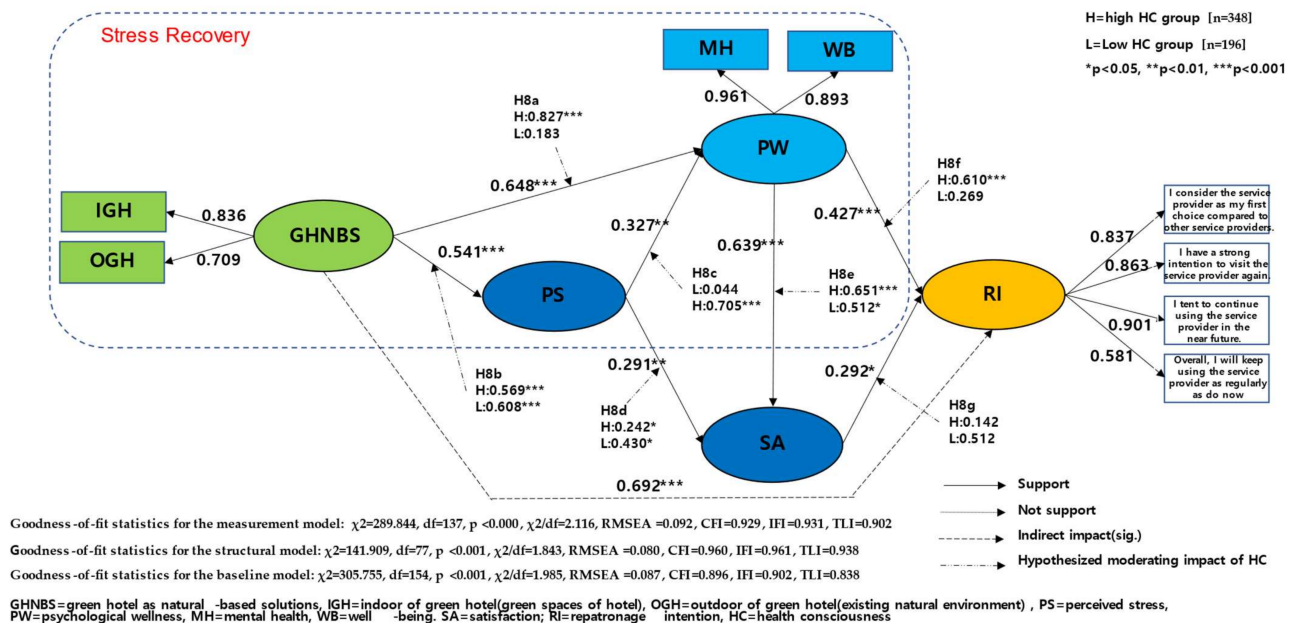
Stress Recovery

H=high HC group [n=348]
L=Low HC group [n=196]
*p<0.05, **p<0.01, ***p<0.001

MH

WB

0.961

0.893

PW

H8a
H:0.827***
L:0.183

0.648***

H8f
H:0.610***
L:0.269

IGH

0.836

GHNBS

OGH

0.709

0.541***

0.327**

0.427***

0.639***

PS

H8c
L:0.044
H:0.705***

H8e
H:0.651***
L:0.512*

RI

I consider the service provider as my first choice compared to other service providers.

0.837

I have a strong intention to visit the service provider again

0.863

I tent to continue using the service provider in the near future.

0.901

0.581

Overall, I will keep using the service provider as regularly as do now

0.291**

0.292*

H8b
H:0.569***
L:0.608***

H8d
H:0.242*
L:0.430*

SA

H8g
H:0.142
L:0.512

0.692***

Support

Not support

Indirect impact(sig.)

Hypothesized moderating impact of HC

Goodness-of-fit statistics for the measurement model: $\chi2$=289.844, df=137, p <0.000, $\chi2$/df=2.116, RMSEA =0.092, CFI=0.929, IFI=0.931, TLI=0.902

Goodness-of-fit statistics for the structural model: $\chi2$=141.909, df=77, p <0.001, $\chi2$/df=1.843, RMSEA =0.080, CFI=0.960, IFI=0.961, TLI=0.938

Goodness-of-fit statistics for the baseline model: $\chi2$=305.755, df=154, p <0.001, $\chi2$/df=1.985, RMSEA =0.087, CFI=0.896, IFI=0.902, TLI=0.838

GHNBS=green hotel as natural -based solutions, IGH=indoor of green hotel(green spaces of hotel), OGH=outdoor of green hotel(existing natural environment) , PS=perceived stress, PW=psychological wellness, MH=mental health, WB=well -being. SA=satisfaction; RI=repatronage intention, HC=health consciousness